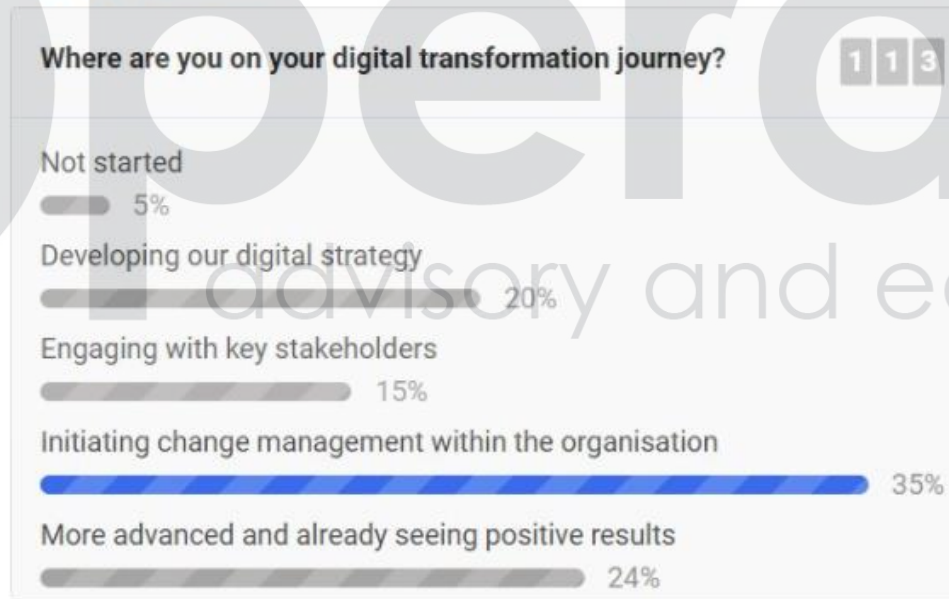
Where are you on your digital transformation journey?

113

Not started

5%

Developing our digital strategy

20%

Engaging with key stakeholders

15%

Initiating change management within the organisation

35%

More advanced and already seeing positive results

24%

opera

advisory and e